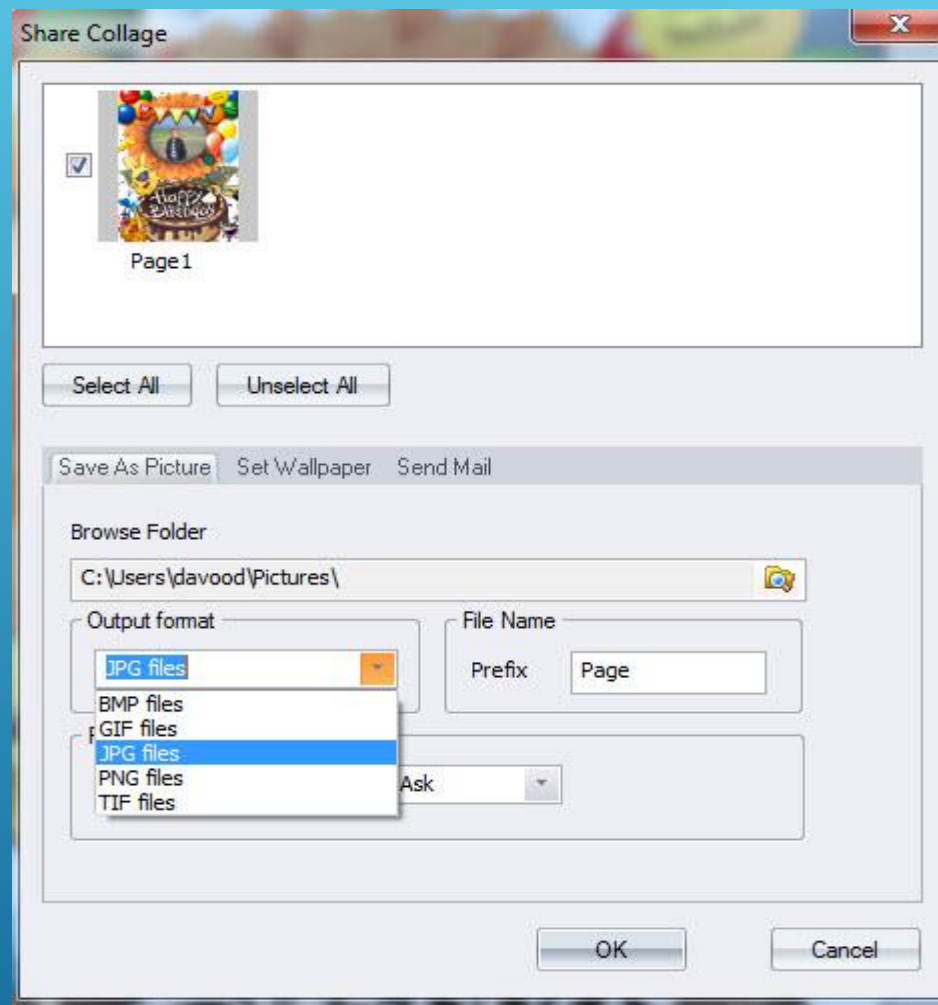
Share Collage

x

Happy Birthday

Page1

Select All

Unselect All

Save As Picture

Set Wallpaper

Send Mail

Browse Folder

C:\Users\davood\Pictures\

Output format

JPG files

BMP files
GIF files
JPG files
PNG files
TIF files

File Name

Prefix

Page

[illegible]

Ask

OK

Cancel